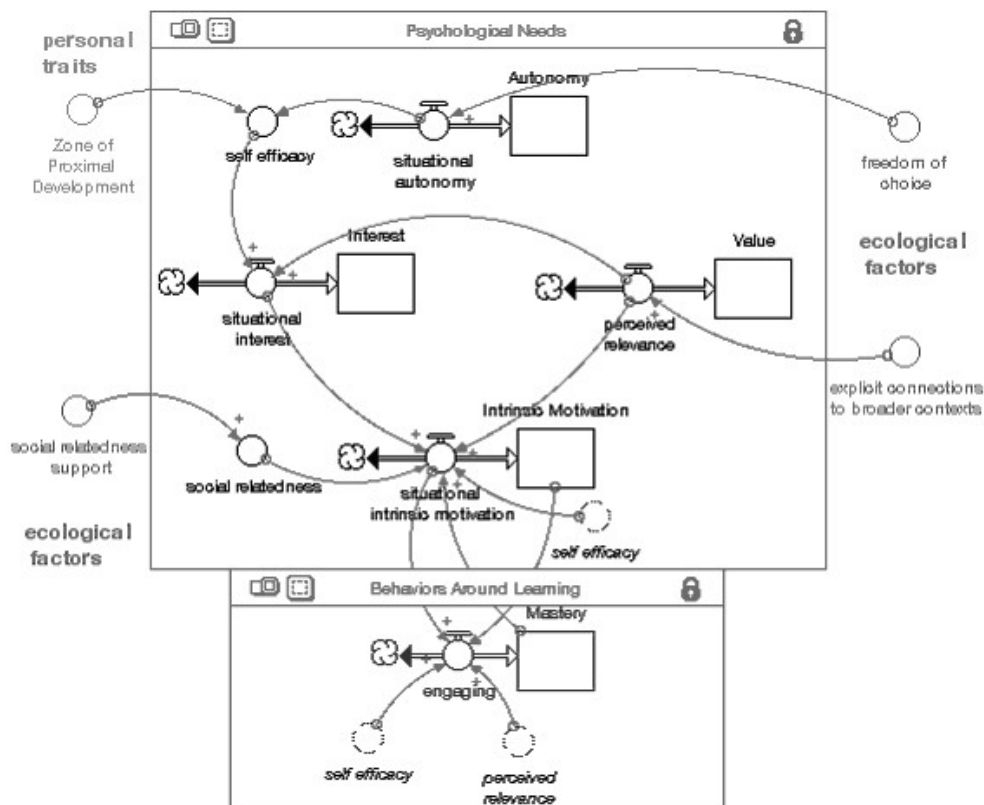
Psychological Needs

personal traits

Zone of Proximal Development

self efficacy

Autonomy

situational autonomy

freedom of choice

Interest

Value

ecological factors

situational interest

perceived relevance

explicit connections to broader contexts

social relatedness support

social relatedness

Intrinsic Motivation

situational intrinsic motivation

self efficacy

ecological factors

Behaviors Around Learning

Mastery

engaging

self efficacy

perceived relevance